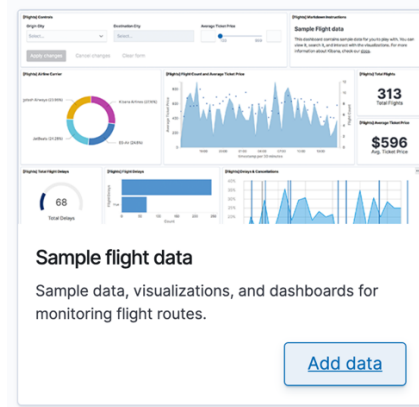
[Flights] Controls

Origin City

Destination City

Average Ticket Price

Select...

Select...

Apply changes

Cancel changes

Clear form

[Flights] Markdown Instructions

Sample Flight data

This dashboard contains sample data for you to play with. You can view it, search it, and interact with the visualizations. For more information about Kibana, check our docs.

[Flights] Airline Carrier

[Flights] Flight Count and Average Ticket Price

[Flights] Total Flights

313

Total Flights

[Flights] Average Ticket Price

$596

Avg. Ticket Price

[Flights] Total Flight Delays

68

Total Delays

[Flights] Delays & Cancellations

Sample flight data

Sample data, visualizations, and dashboards for monitoring flight routes.

Add data